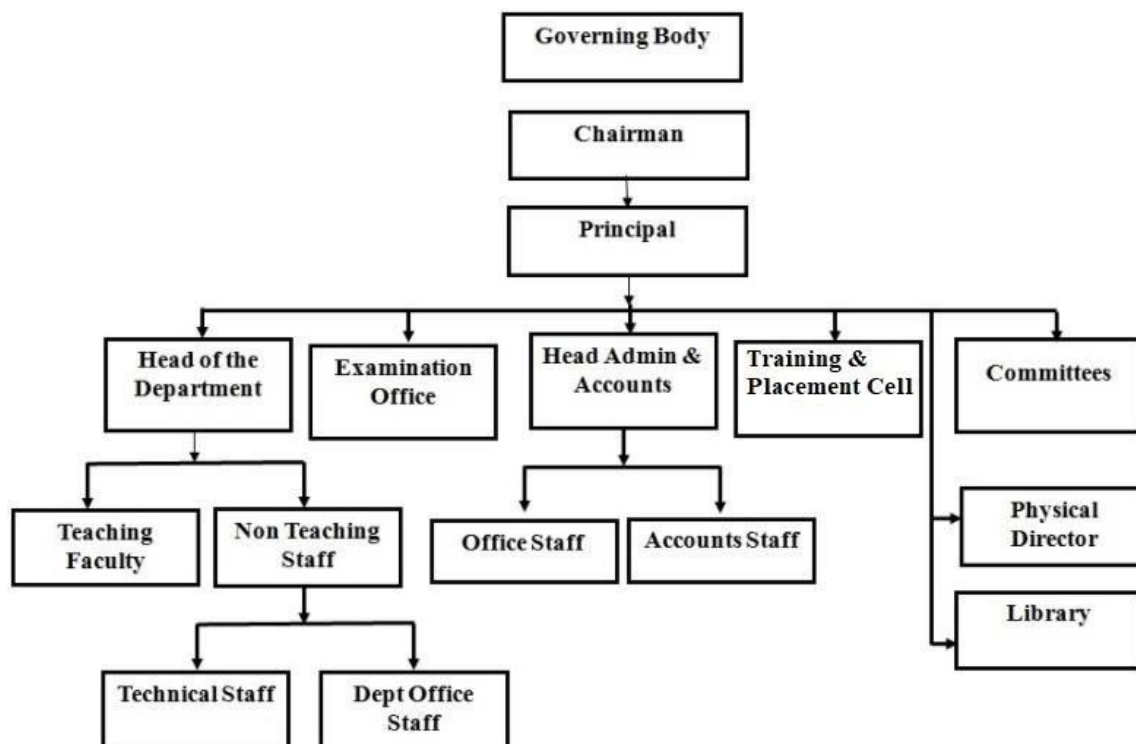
Governing Body

Chairman

Principal

Head of the Department

Examination Office

Head Admin & Accounts

Training & Placement Cell

Committees

Teaching Faculty

Non Teaching Staff

Office Staff

Accounts Staff

Physical Director

Library

Technical Staff

Dept Office Staff